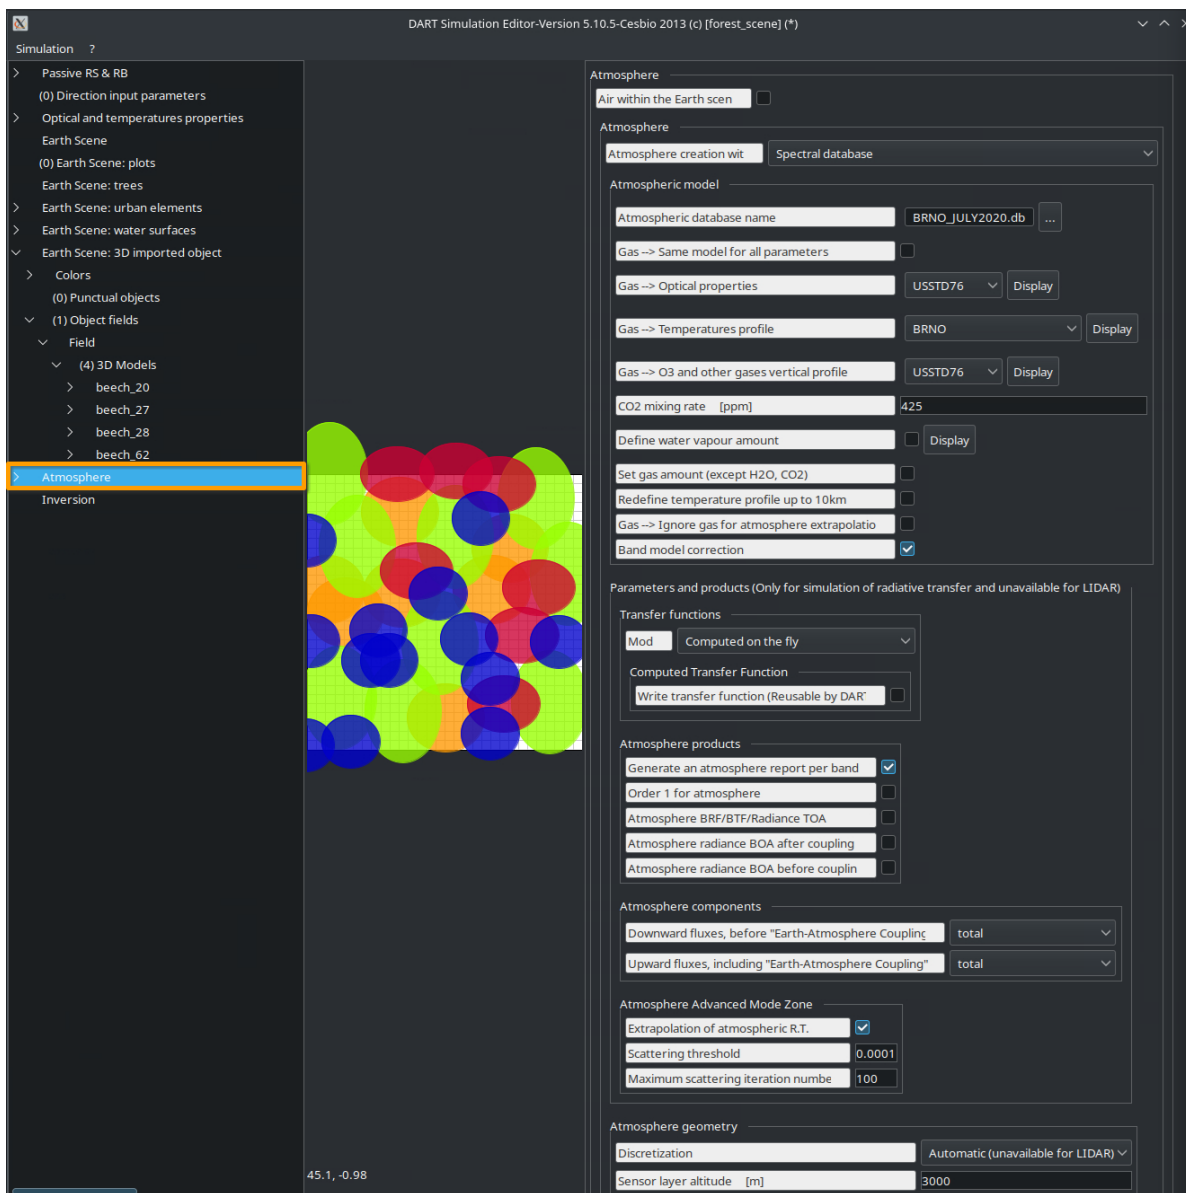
DART Simulation Editor-Version 5.10.5-Cesbio 2013 (c) [forest_scene] (*)

Simulation ?

Passive RS & RB
(0) Direction input parameters
Optical and temperatures properties
Earth Scene
(0) Earth Scene: plots
Earth Scene: trees
Earth Scene: urban elements
Earth Scene: water surfaces
Earth Scene: 3D imported object
Colors
(0) Punctual objects
(1) Object fields
Field
(4) 3D Models
beech_20
beech_27
beech_28
beech_62
Atmosphere
Inversion

45.1, -0.98

Atmosphere
Air within the Earth scen
Atmosphere
Atmosphere creation wit
Spectral database
Atmospheric model
Atmospheric database name
BRNO_JULY2020.db
...
Gas --> Same model for all parameters
Gas --> Optical properties
USSTD76
Display
Gas --> Temperatures profile
BRNO
Display
Gas --> O3 and other gases vertical profile
USSTD76
Display
CO2 mixing rate [ppm]
425
Define water vapour amount
Display
Set gas amount (except H2O, CO2)
Redefine temperature profile up to 10km
Gas --> Ignore gas for atmosphere extrapolatio
Band model correction
Parameters and products (Only for simulation of radiative transfer and unavailable for LIDAR)
Transfer functions
Mod
Computed on the fly
Computed Transfer Function
Write transfer function (Reusable by DAR'
Atmosphere products
Generate an atmosphere report per band
Order 1 for atmosphere
Atmosphere BRF/BTF/Radiance TOA
Atmosphere radiance BOA after coupling
Atmosphere radiance BOA before couplin
Atmosphere components
Downward fluxes, before "Earth-Atmosphere Couplinç
total
Upward fluxes, including "Earth-Atmosphere Coupling"
total
Atmosphere Advanced Mode Zone
Extrapolation of atmospheric R.T.
Scattering threshold
0.0001
Maximum scattering iteration numbe
100
Atmosphere geometry
Discretization
Automatic (unavailable for LIDAR)
Sensor layer altitude [m]
3000